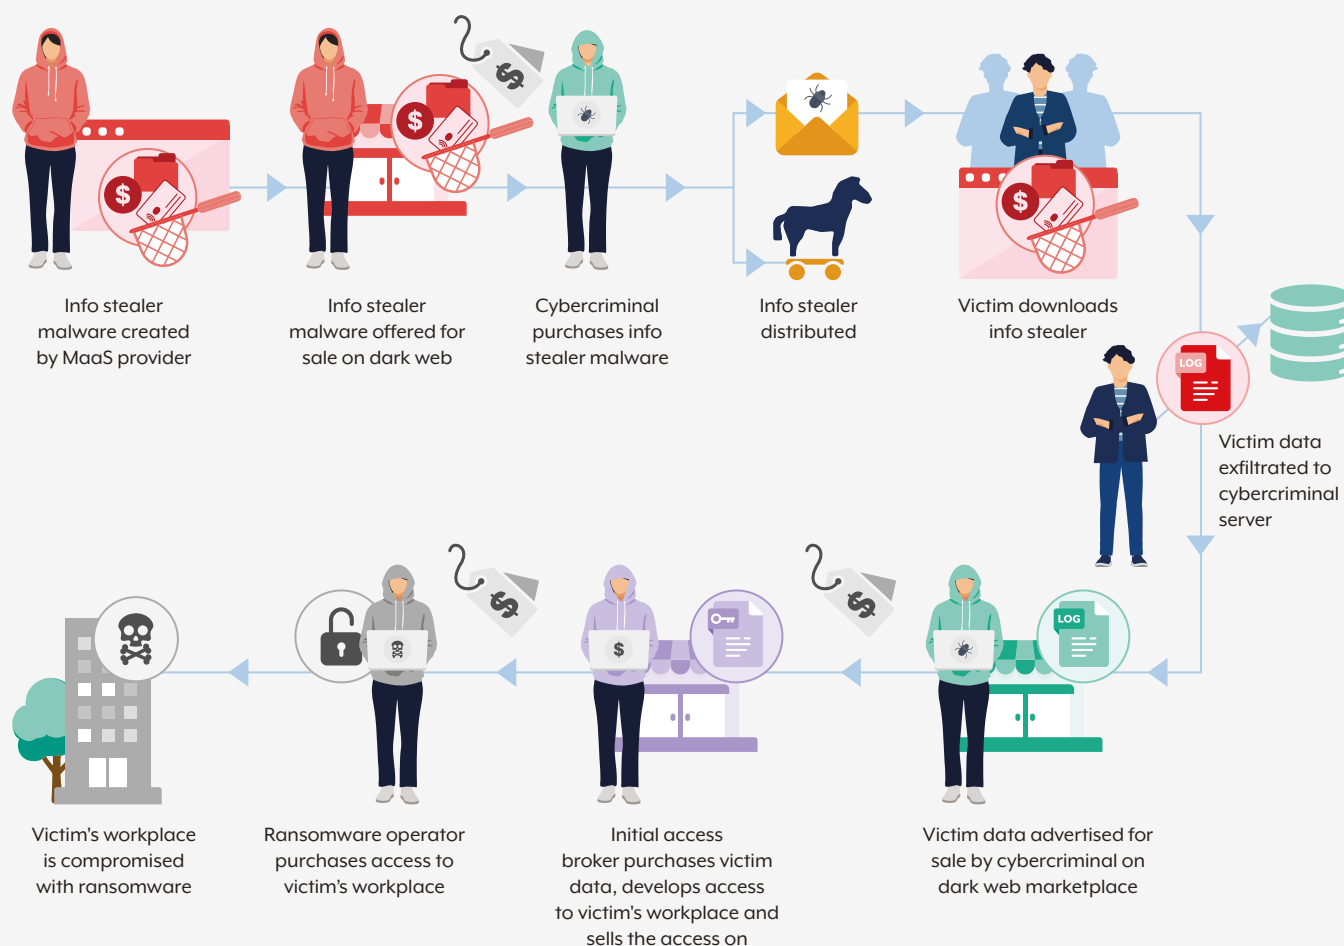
Info stealer malware created by MaaS provider

Info stealer malware offered for sale on dark web

Cybercriminal purchases info stealer malware

Info stealer distributed

Victim downloads info stealer

LOG

Victim data exfiltrated to cybercriminal server

LOG

Victim data advertised for sale by cybercriminal on dark web marketplace

Initial access broker purchases victim data, develops access to victim's workplace and sells the access on

Ransomware operator purchases access to victim's workplace

Victim's workplace is compromised with ransomware